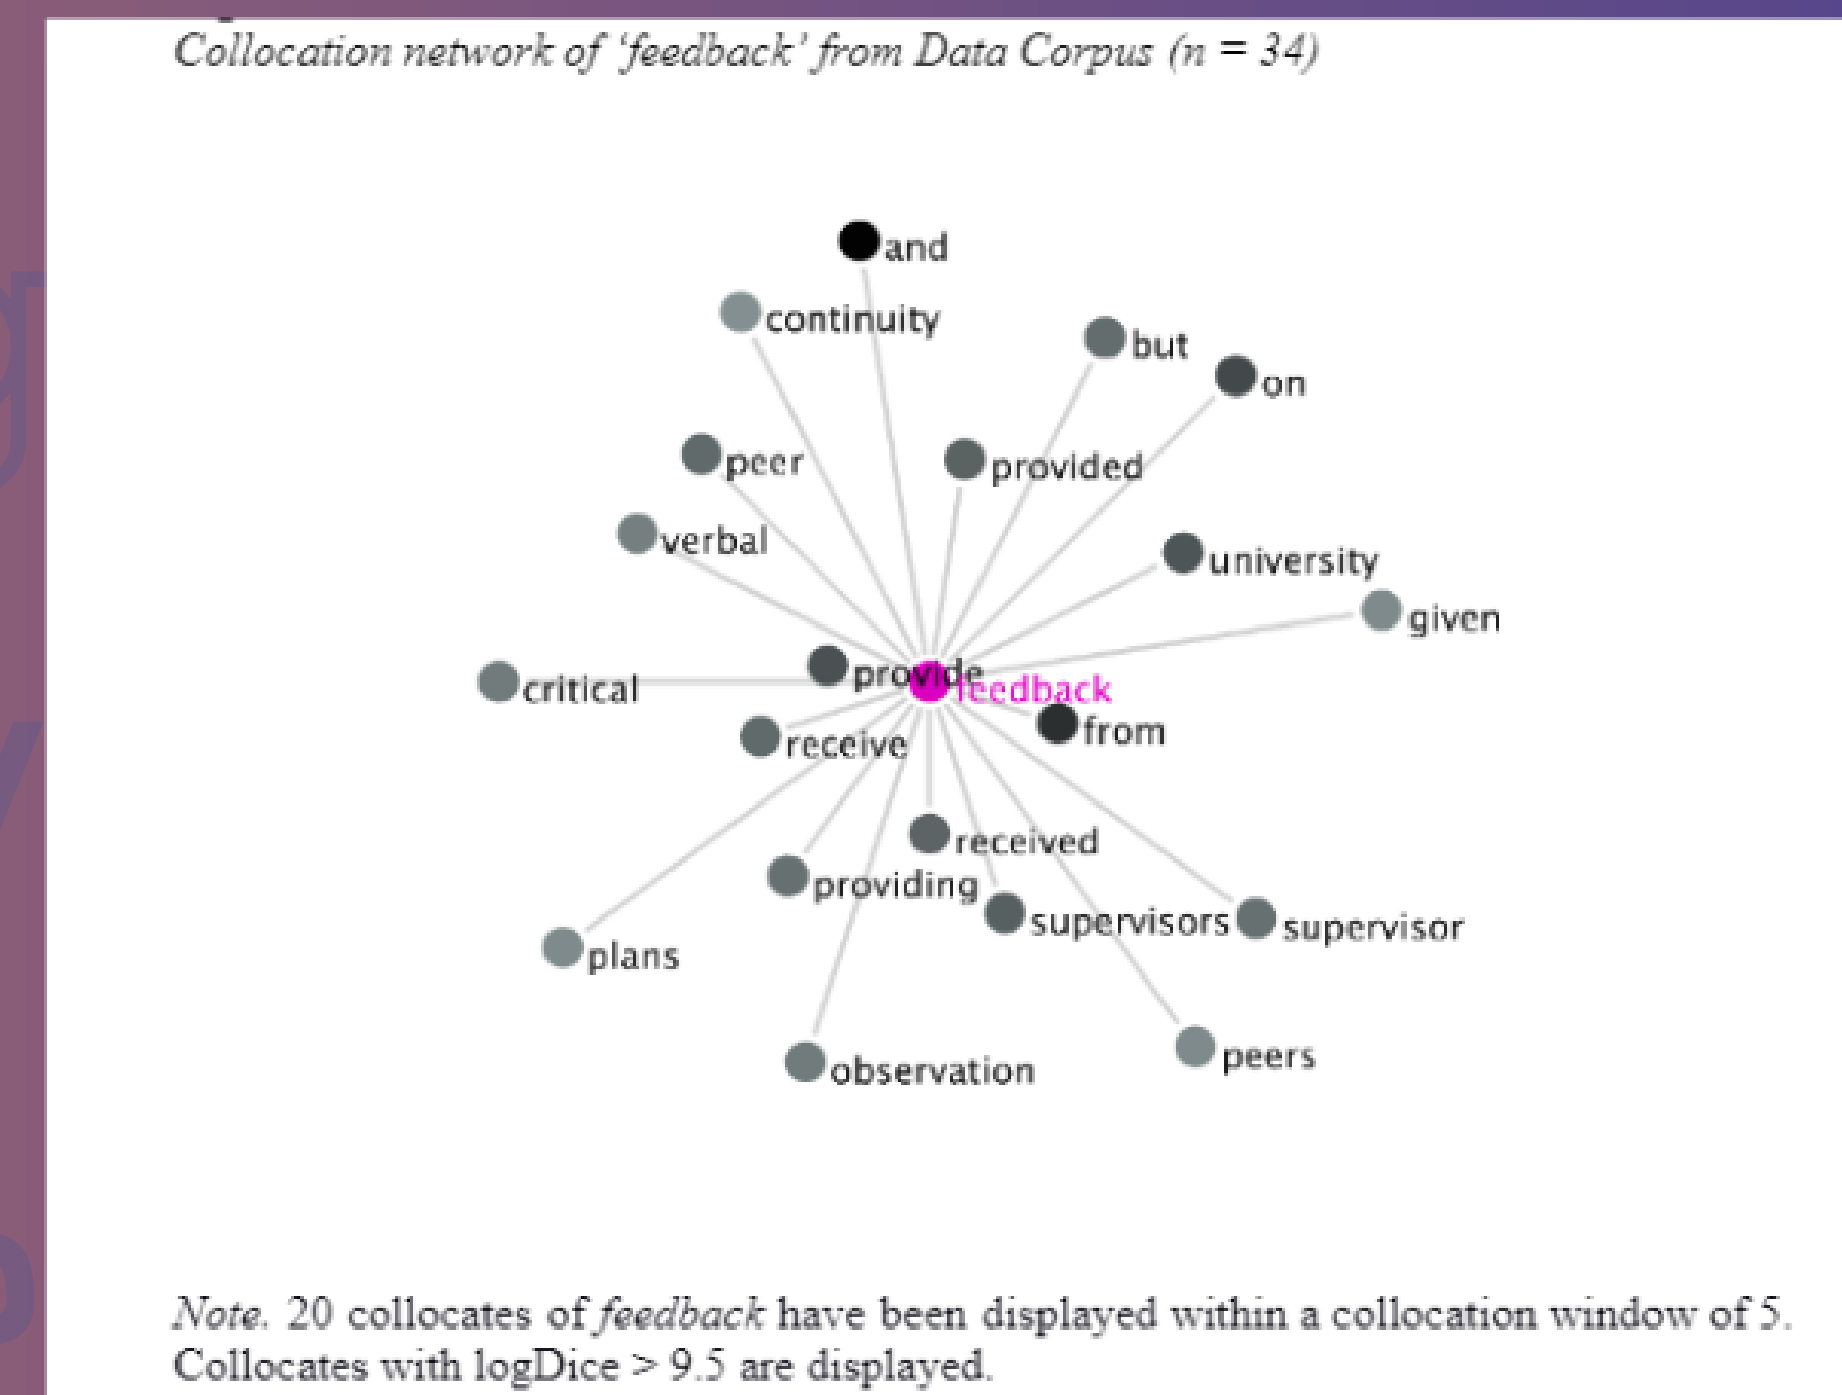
Collocation network of 'feedback' from Data Corpus ($n = 34$)

and
continuity
but
on
peer
provided
verbal
university
given
critical
provide
feedback
from
receive
received
providing
supervisors
supervisor
plans
observation
peers

Note. 20 collocates of feedback have been displayed within a collocation window of 5. Collocates with logDice > 9.5 are displayed.